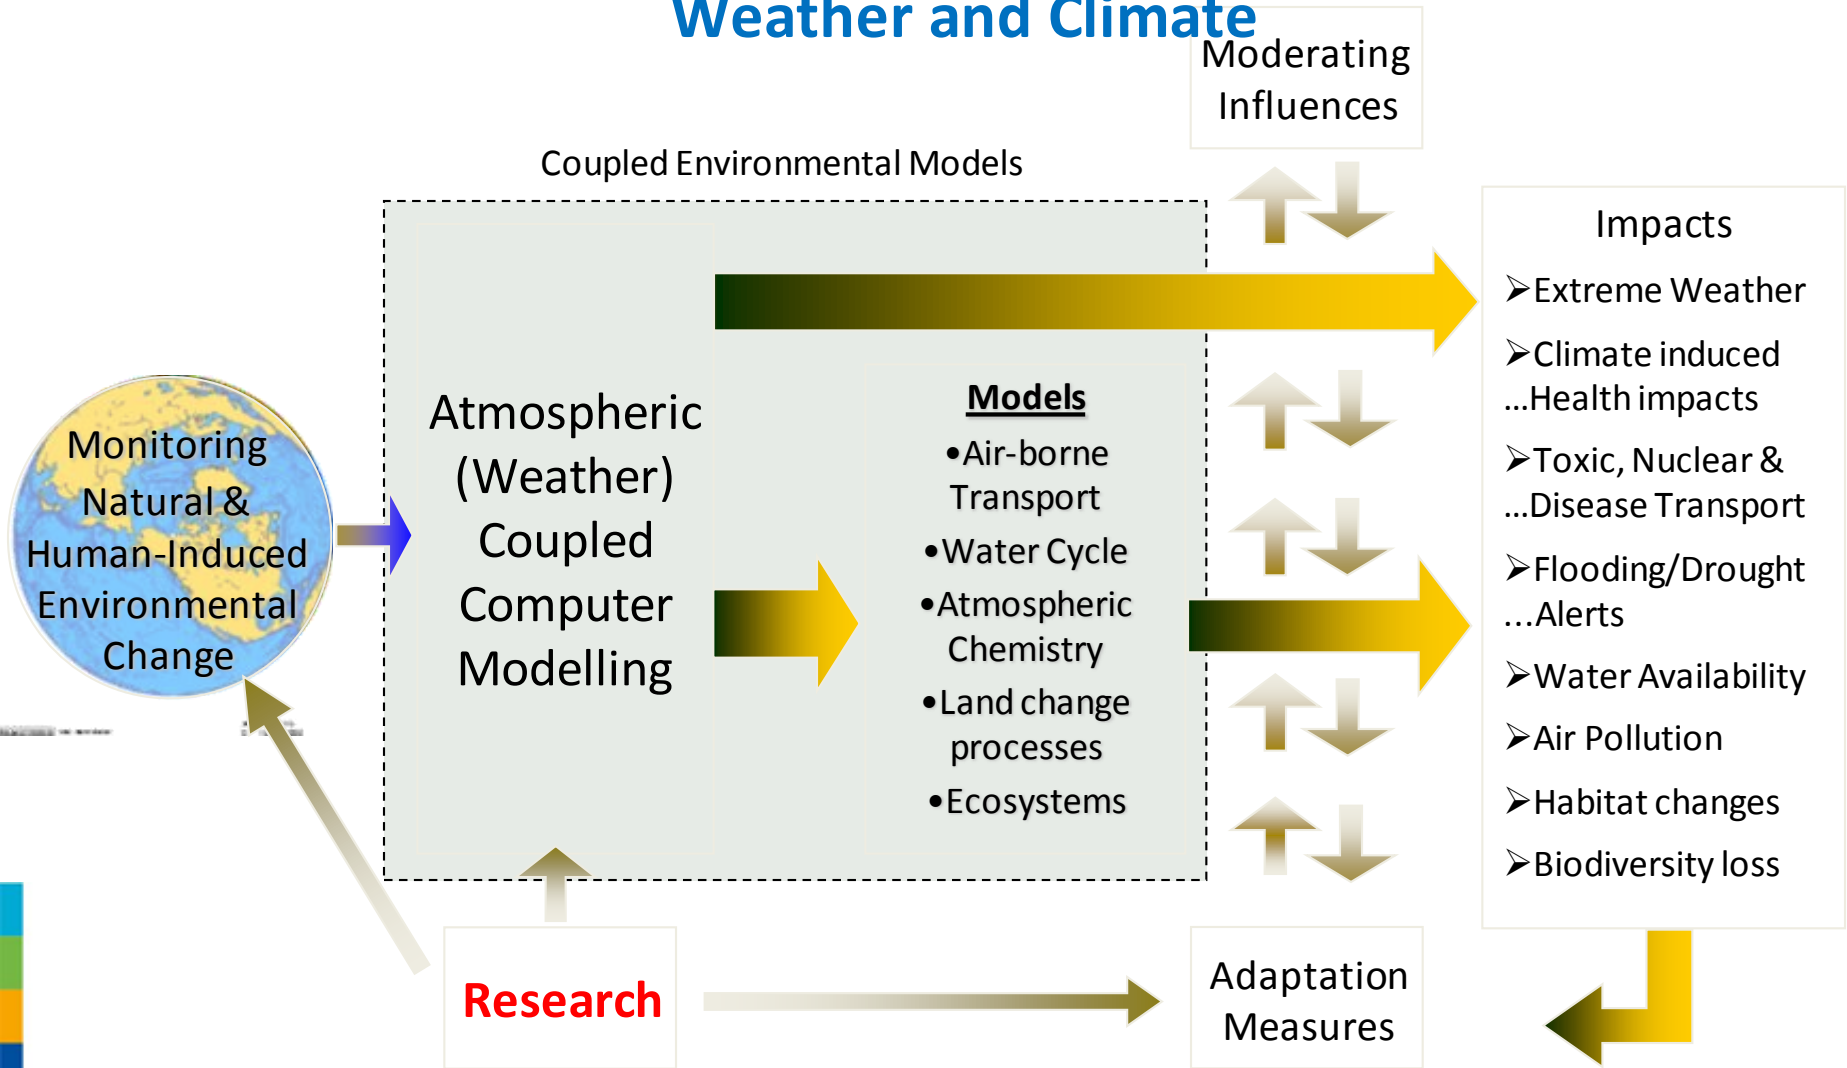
Weather and Climate

Moderating Influences

Coupled Environmental Models

Monitoring Natural & Human-Induced Environmental Change

Atmospheric (Weather) Coupled Computer Modelling

Models
•Air-borne Transport
•Water Cycle
•Atmospheric Chemistry
•Land change processes
•Ecosystems

Impacts
➢Extreme Weather
➢Climate induced ...Health impacts
➢Toxic, Nuclear & ...Disease Transport
➢Flooding/Drought ...Alerts
➢Water Availability
➢Air Pollution
➢Habitat changes
➢Biodiversity loss

Research

Adaptation Measures